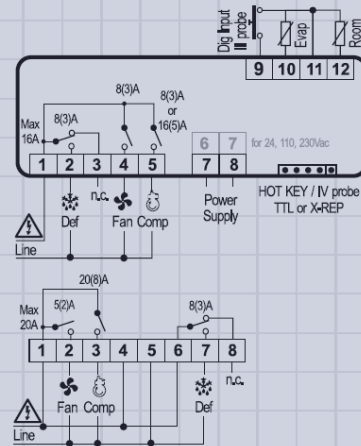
Dig Input
III probe
Evap
Room
9 10 11 12
8(3)A
8(3)A
or
16(5)A
Max
16A
8(3)A
6 7 for 24, 110, 230Vac
1 2 3 4 5 7 8
n.c.
Def
Fan Comp
Power
Supply
HOT KEY / IV probe
TTL or X-REP
Line
20(8)A
Max
20A
5(2)A
8(3)A
1 2 3 4 5 6 7 8
n.c.
Fan Comp
Def
Line